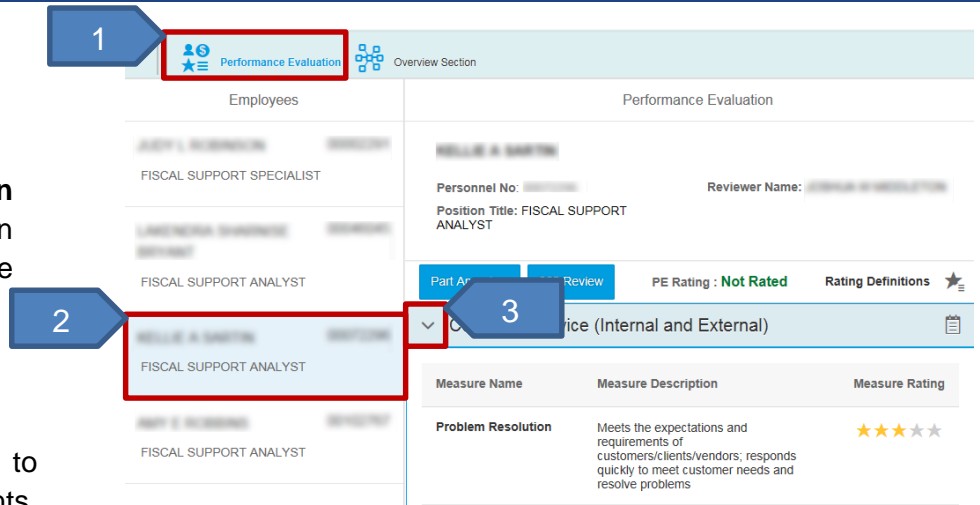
1

Performance Evaluation

Overview Section

Employees

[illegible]

FISCAL SUPPORT SPECIALIST

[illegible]

FISCAL SUPPORT ANALYST

2

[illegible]

FISCAL SUPPORT ANALYST

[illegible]

FISCAL SUPPORT ANALYST

Performance Evaluation

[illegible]

Personnel No: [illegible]

Reviewer Name: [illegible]

Position Title: FISCAL SUPPORT ANALYST

Part A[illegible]

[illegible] Review

PE Rating : Not Rated

Rating Definitions

3

C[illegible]vice (Internal and External)

| Measure Name | Measure Description | Measure Rating |
|---|---|---|
| Problem Resolution | Meets the expectations and requirements of customers/clients/vendors; responds quickly to meet customer needs and resolve problems | |

n

n

e

to

nts